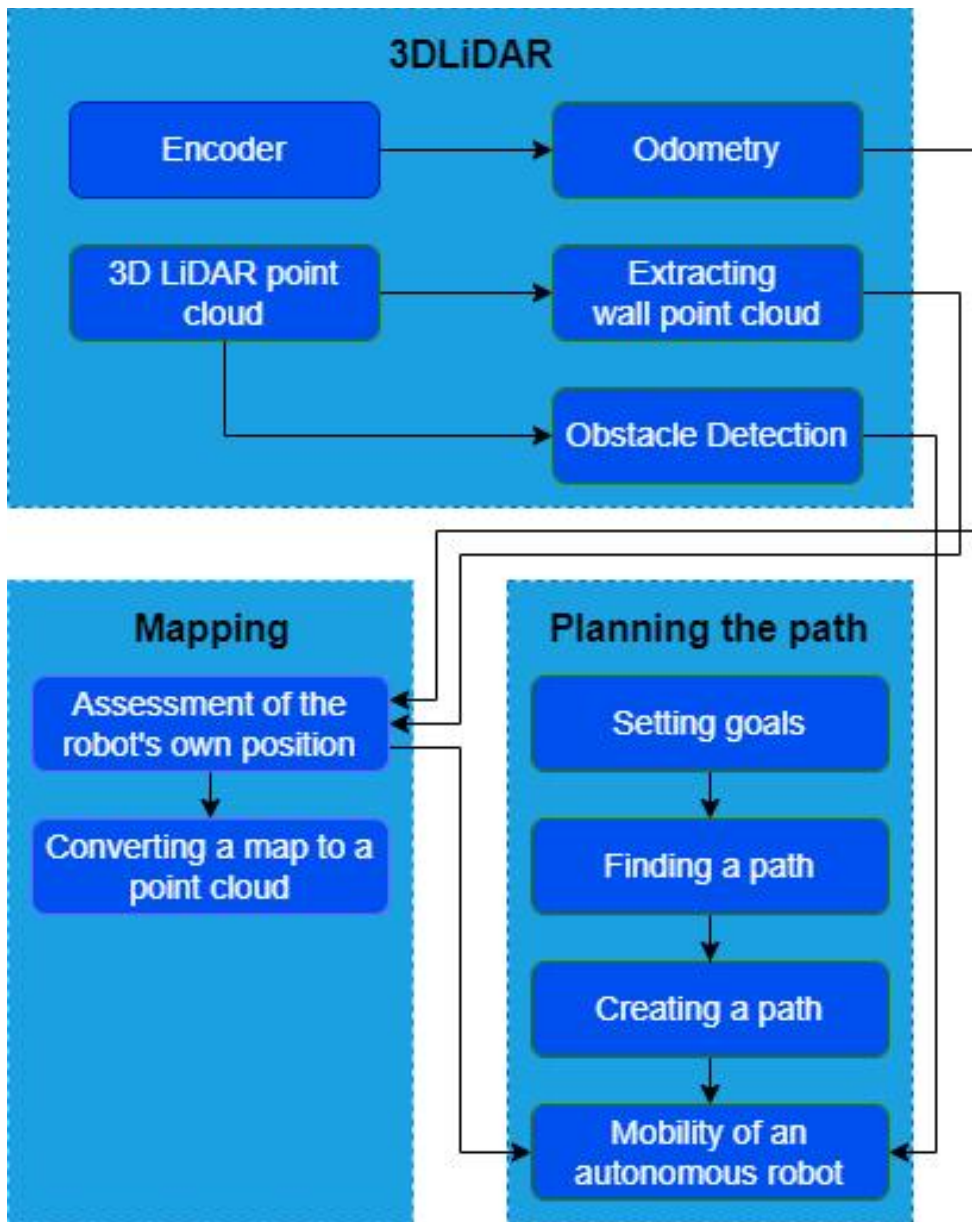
3DLiDAR

Encoder

Odometry

3D LiDAR point cloud

Extracting wall point cloud

Obstacle Detection

Mapping

Assessment of the robot's own position

Converting a map to a point cloud

Planning the path

Setting goals

Finding a path

Creating a path

Mobility of an autonomous robot